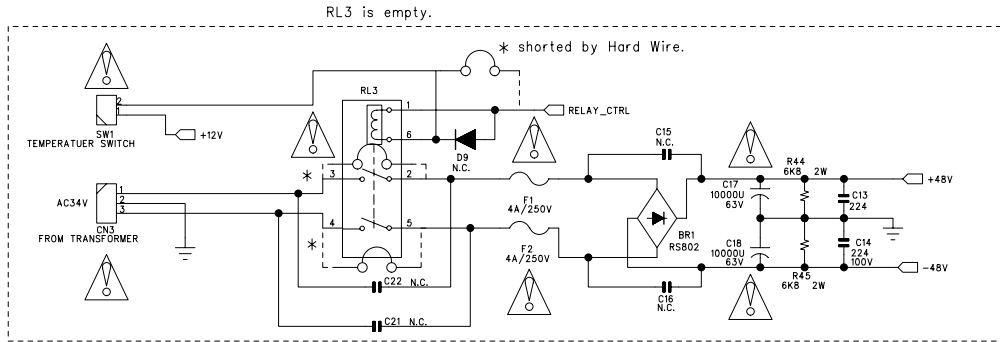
RL3 is empty.

* shorted by Hard Wire.

RL3

1

6

2

1

SW1
TEMPERATUER SWITCH

+12V

RELAY_CTRL

D9
N.C.

C15
N.C.

AC34V

1
2
3

CN3
FROM TRANSFORMER

*

3

2

4

5

*

F1
4A/250V

F2
4A/250V

BR1
RS802

C17
10000U
63V

C18
10000U
63V

R44
6K8
2W

R45
6K8
2W

C13
224

C14
224
100V

+48V

-48V

C22 N.C.

C21 N.C.

C16
N.C.